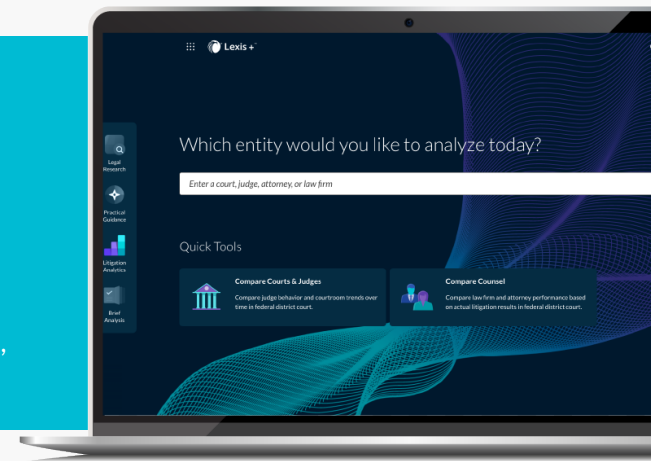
Lexis+

Legal Research

Practical Guidance

Litigation Analytics

Brief Analysis

Which entity would you like to analyze today?

Enter a court, judge, attorney, or law firm

Quick Tools

Compare Courts & Judges

Compare judge behavior and courtroom trends over time in federal district court.

Compare Counsel

Compare law firm and attorney performance based on actual litigation results in federal district court.